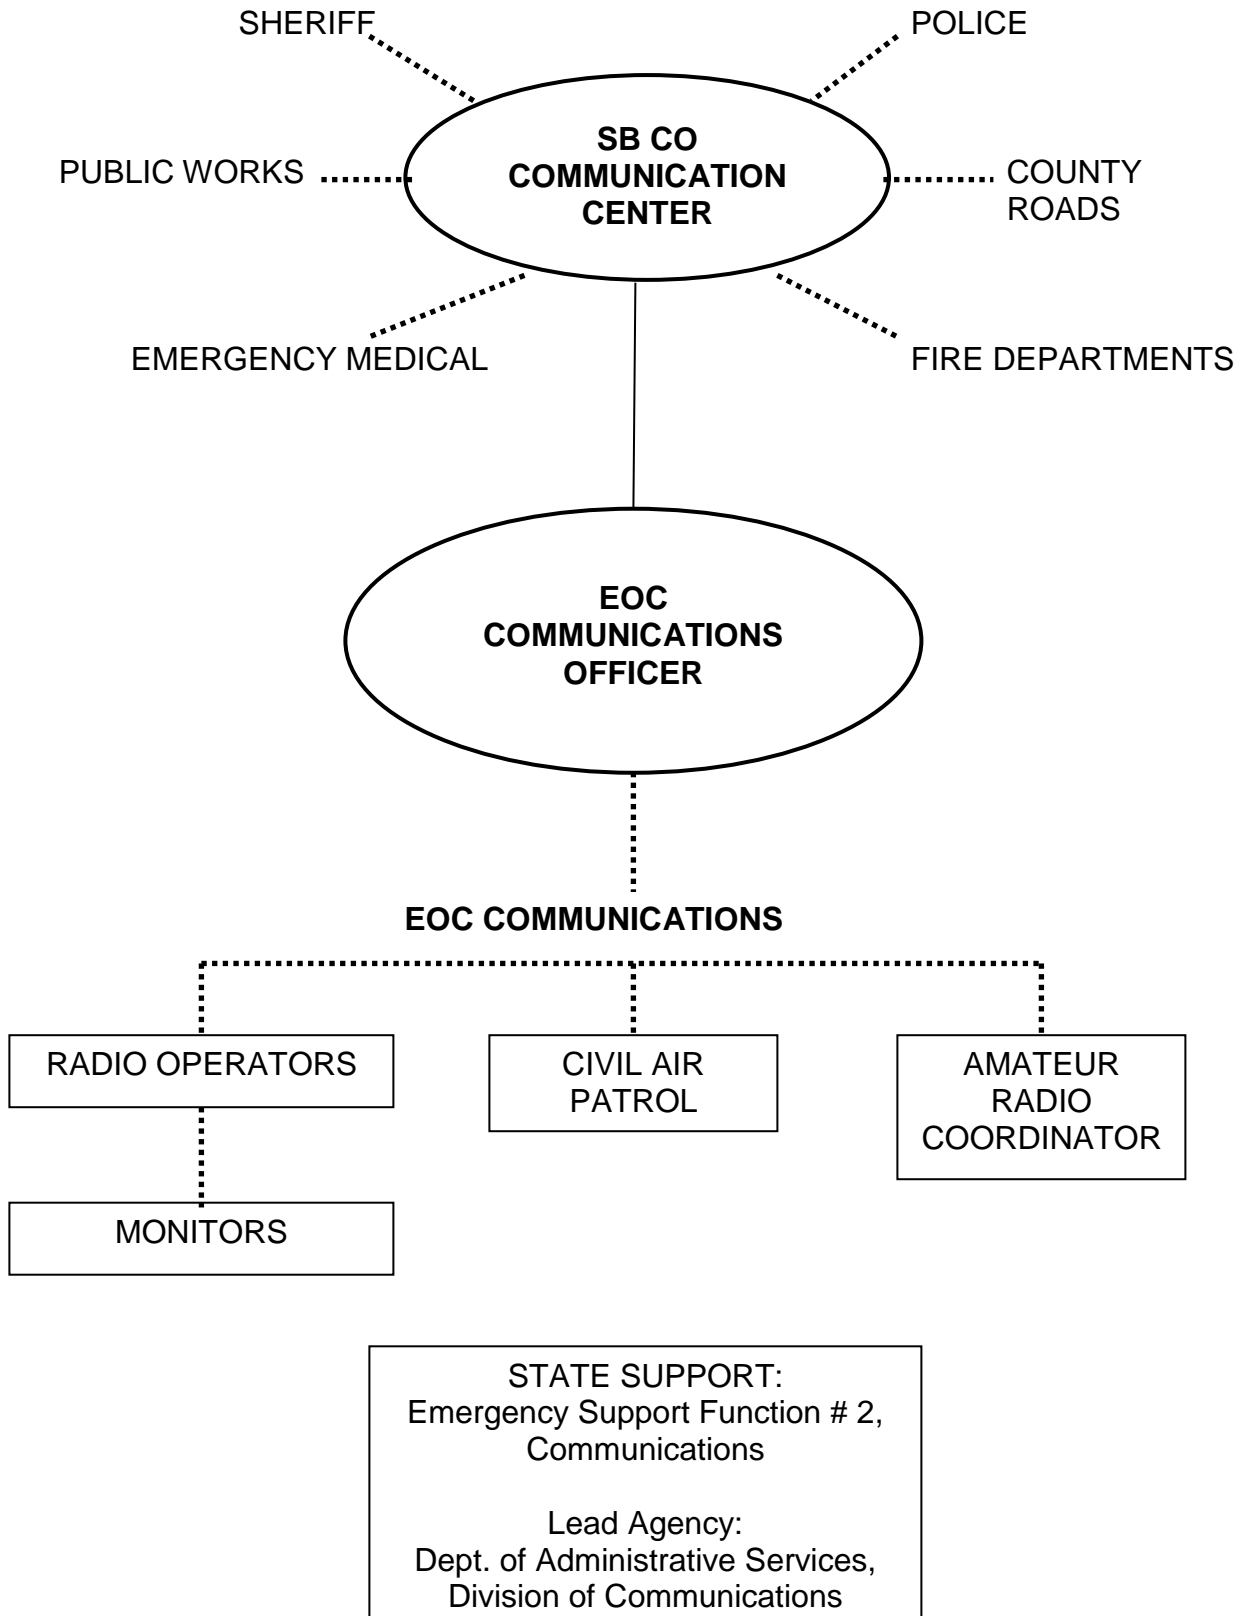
SHERIFF

POLICE

PUBLIC WORKS

SB CO
COMMUNICATION
CENTER

COUNTY
ROADS

EMERGENCY MEDICAL

FIRE DEPARTMENTS

EOC
COMMUNICATIONS
OFFICER

EOC COMMUNICATIONS

RADIO OPERATORS

CIVIL AIR
PATROL

AMATEUR
RADIO
COORDINATOR

MONITORS

STATE SUPPORT:
Emergency Support Function # 2,
Communications

Lead Agency:
Dept. of Administrative Services,
Division of Communications